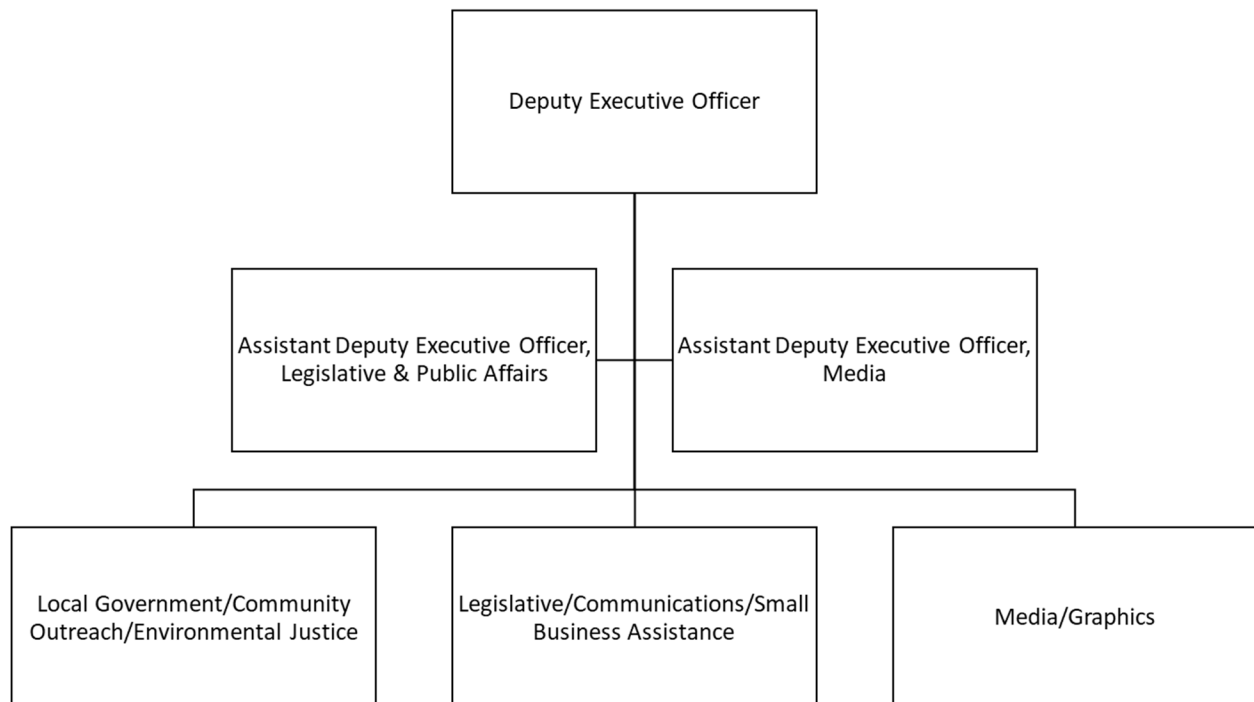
Deputy Executive Officer

Assistant Deputy Executive Officer, Legislative & Public Affairs

Assistant Deputy Executive Officer, Media

Local Government/Community Outreach/Environmental Justice

Legislative/Communications/Small Business Assistance

Media/Graphics